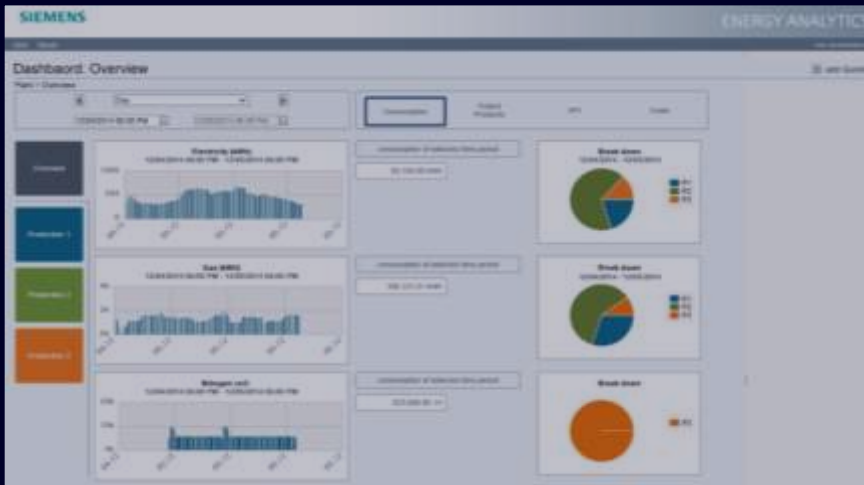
SIEMENS

ENERGY ANALYTIC

Dashboard: Overview

Plant > Overview

Day

Consumption

Electricity (kWh)

Gas (kWh)

Nitrogen (m3)

Break down

Break down

Break down

Consumption of selected time period

Consumption of selected time period

Consumption of selected time period

Overview

Production 1

Production 2

Production 3